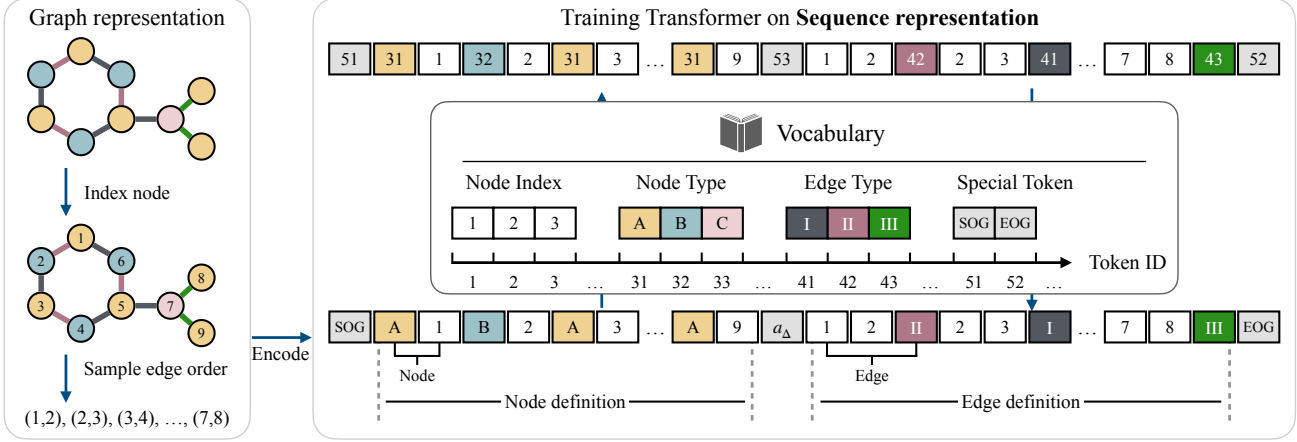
Graph representation

Index node

1 2 6 3 5 7 8 4 9

Sample edge order

(1,2), (2,3), (3,4), …, (7,8)

Encode

Training Transformer on **Sequence representation**

| 51 | 31 | 1 | 32 | 2 | 31 | 3 | … | 31 | 9 | 53 | 1 | 2 | 42 | 2 | 3 | 41 | … | 7 | 8 | 43 | 52 |
|---|---|---|---|---|---|---|---|---|---|---|---|---|---|---|---|---|---|---|---|---|---|

Vocabulary

Node Index — 1 2 3
Node Type — A B C
Edge Type — I II III
Special Token — SOG EOG

1 2 3 … 31 32 33 … 41 42 43 … 51 52 … Token ID

| SOG | A | 1 | B | 2 | A | 3 | … | A | 9 | $a_\Delta$ | 1 | 2 | II | 2 | 3 | I | … | 7 | 8 | III | EOG |
|---|---|---|---|---|---|---|---|---|---|---|---|---|---|---|---|---|---|---|---|---|---|

Node

Edge

Node definition

Edge definition